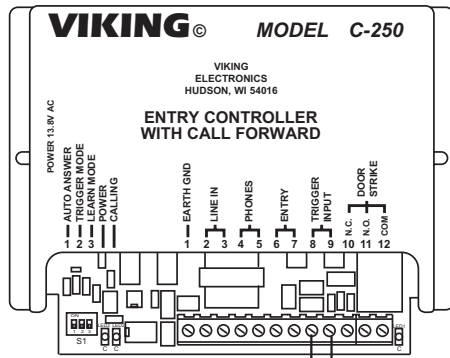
VIKING©
MODEL C-250

VIKING
ELECTRONICS
HUDSON, WI 54016

ENTRY CONTROLLER
WITH CALL FORWARD

POWER 13.8V AC

AUTO ANSWER
TRIGGER MODE
LEARN MODE
POWER
CALLING

1 2 3

EARTH GND
LINE IN
PHONES
ENTRY
TRIGGER INPUT
DOOR STRIKE
N.C.
N.O.
COM

1 2 3 4 5 6 7 8 9 10 11 12

ON
1 2 3
S1
C C
C